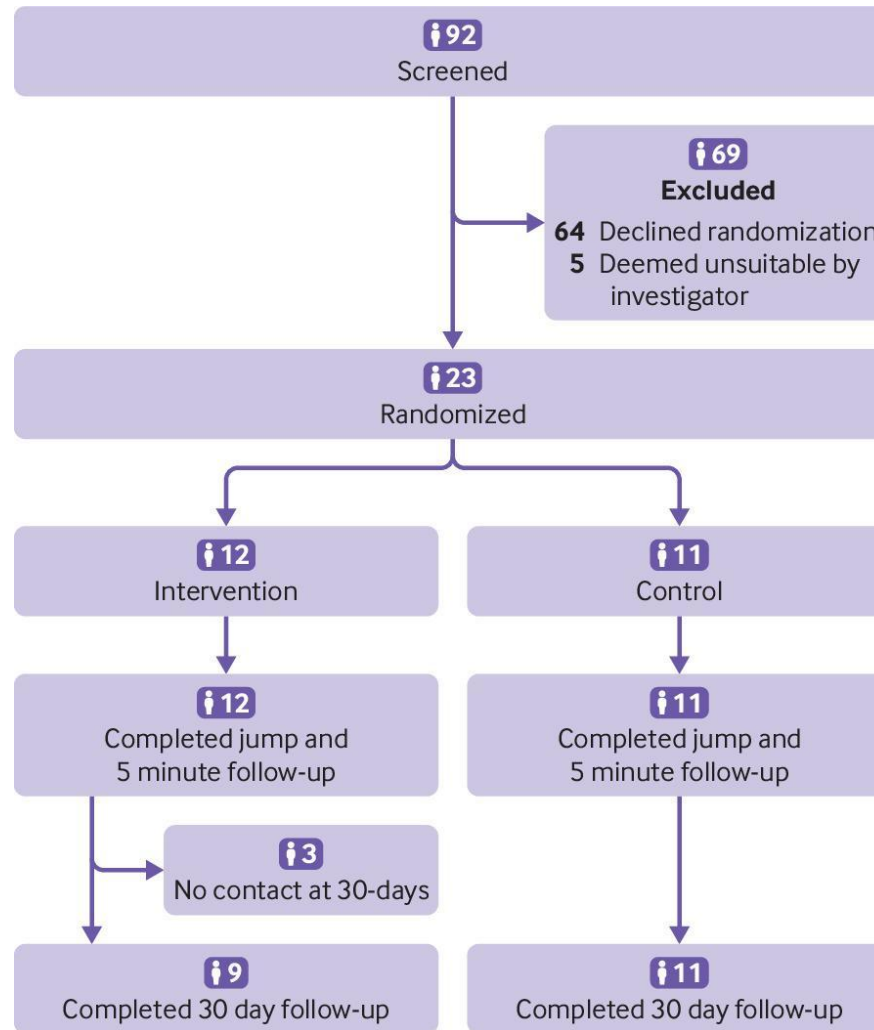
92
Screened

69
Excluded
64 Declined randomization
5 Deemed unsuitable by investigator

23
Randomized

12
Intervention

11
Control

12
Completed jump and 5 minute follow-up

11
Completed jump and 5 minute follow-up

3
No contact at 30-days

9
Completed 30 day follow-up

11
Completed 30 day follow-up